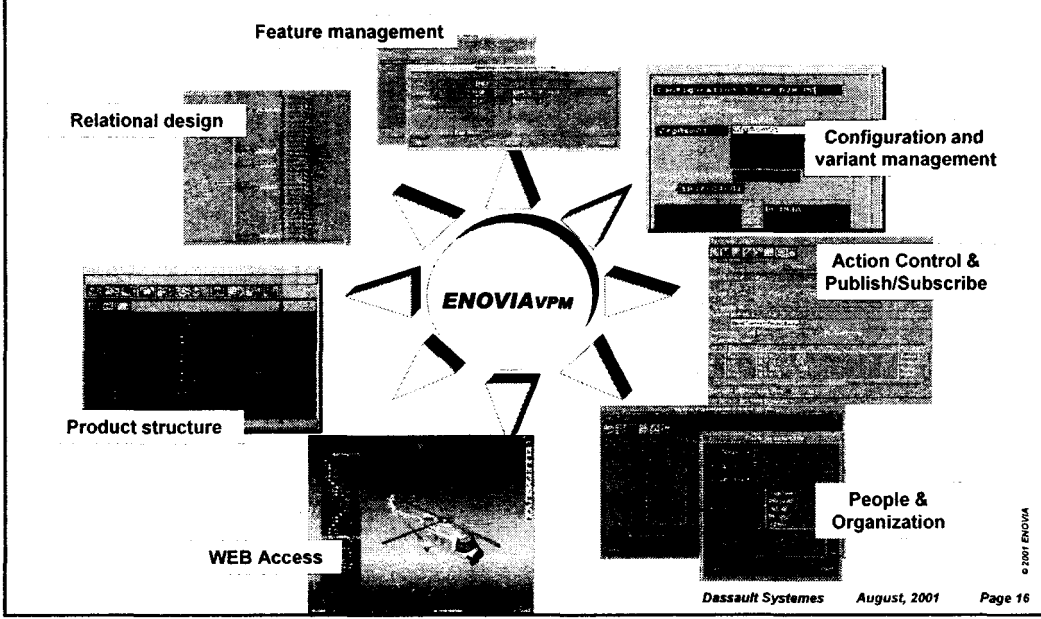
Feature management

Relational design

Configuration and variant management

ENOVIAVPM

Action Control & Publish/Subscribe

Product structure

People & Organization

WEB Access

© 2001 ENOVIA

Dassault Systemes August, 2001 Page 16